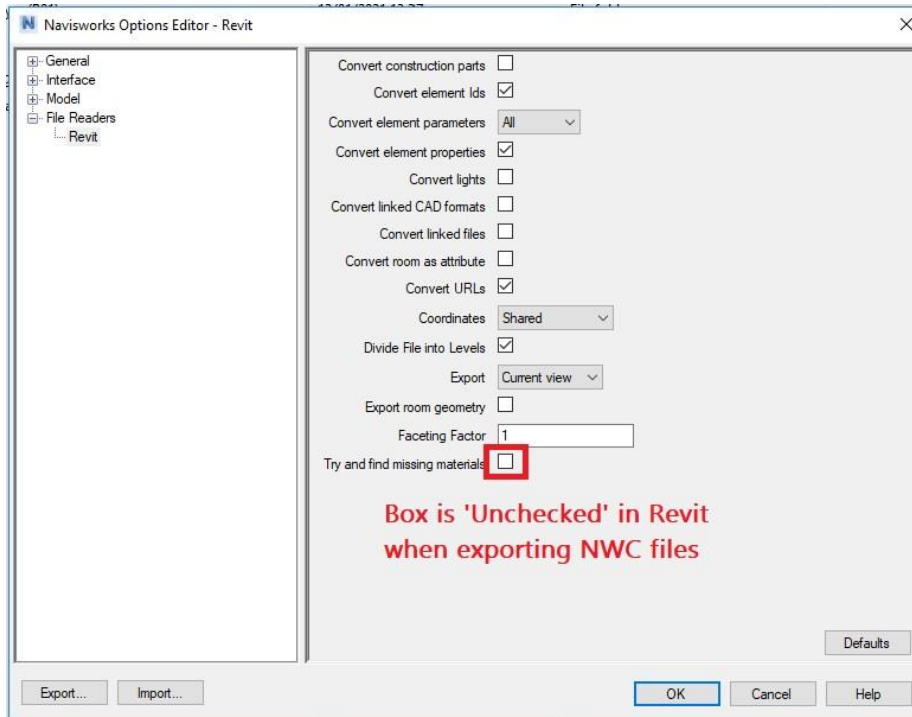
Navisworks Options Editor - Revit

General
Interface
Model
File Readers
Revit

Convert construction parts
Convert element Ids
Convert element parameters All
Convert element properties
Convert lights
Convert linked CAD formats
Convert linked files
Convert room as attribute
Convert URLs
Coordinates Shared
Divide File into Levels
Export Current view
Export room geometry
Faceting Factor 1
Try and find missing materials

Box is 'Unchecked' in Revit when exporting NWC files

Defaults

Export...
Import...
OK
Cancel
Help